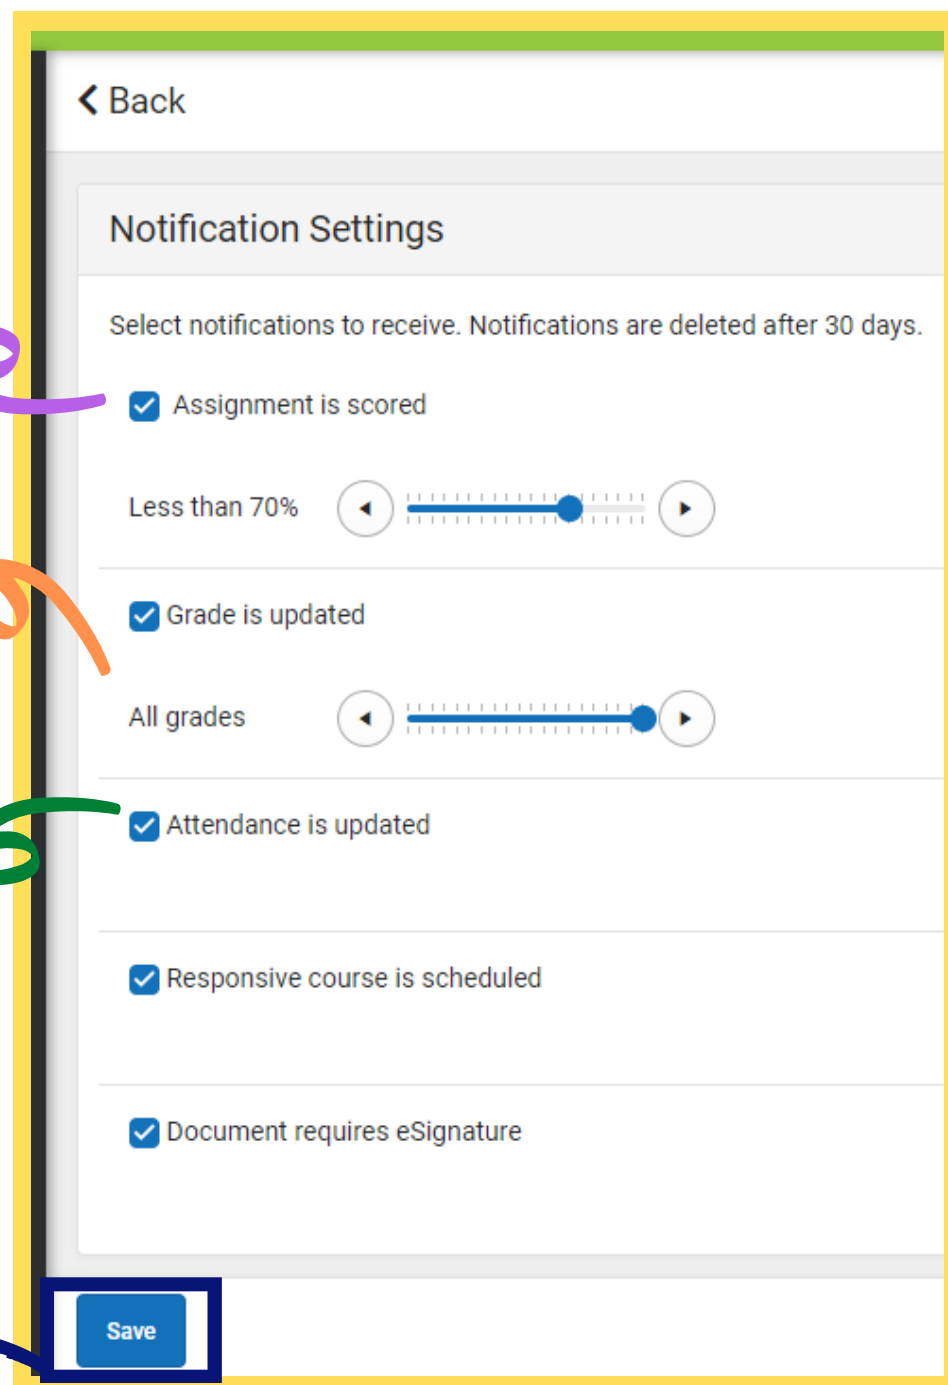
Back

Notification Settings

Select notifications to receive. Notifications are deleted after 30 days.

Assignment is scored

Less than 70%

Grade is updated

All grades

Attendance is updated

Responsive course is scheduled

Document requires eSignature

Save